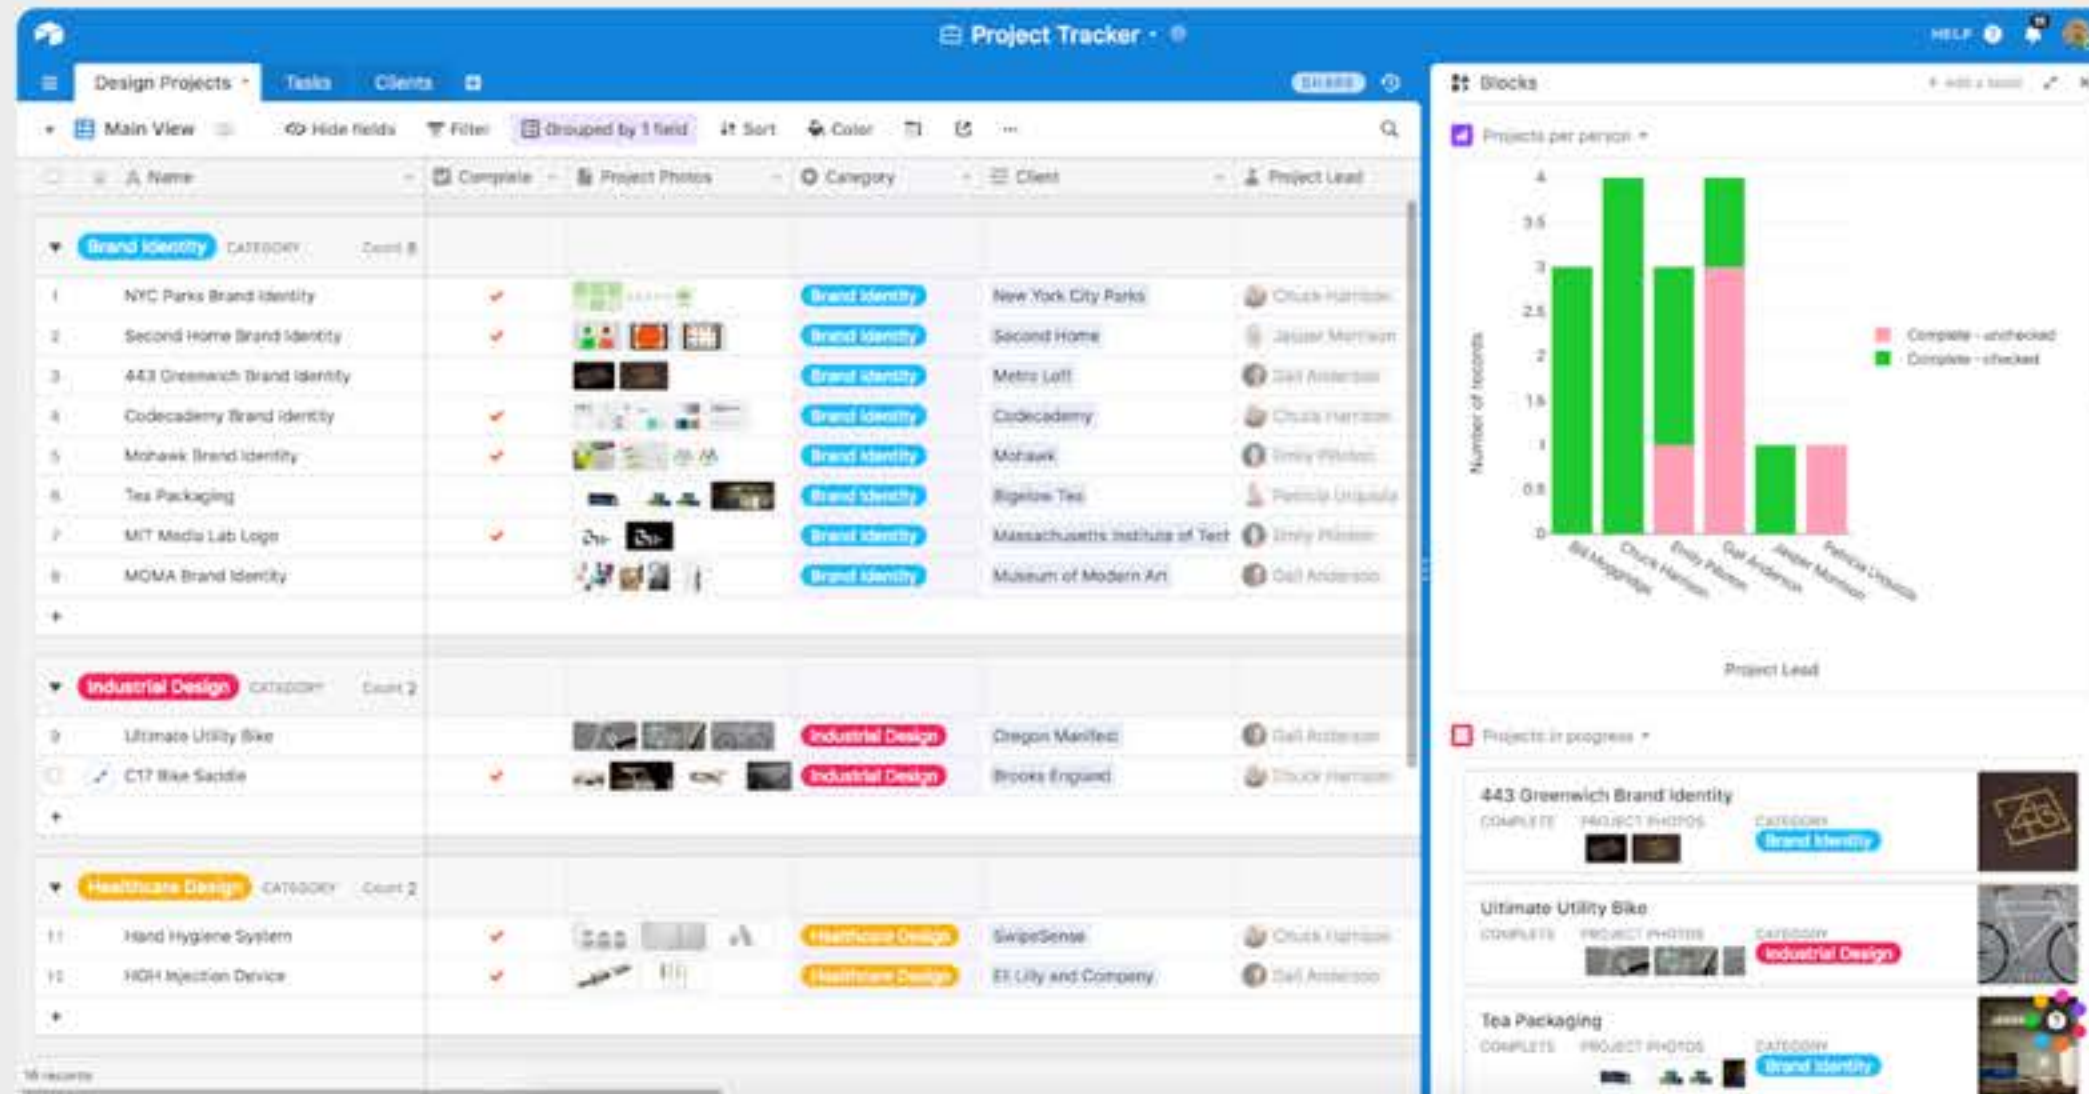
Project Tracker

HELP

Design Projects Tasks Clients

SHARE

Blocks

Add a block

Main View

Hide fields Filter Grouped by 1 field Sort Color

Name | Complete | Project Photos | Category | Client | Project Lead

Brand Identity CATEGORY Count 8

| # | Name | Complete | Category | Client | Project Lead |
|---|---|---|---|---|---|
| 1 | NYC Parks Brand Identity | ✓ | Brand Identity | New York City Parks | Chuck Harrison |
| 2 | Second Home Brand Identity | ✓ | Brand Identity | Second Home | Jasper Morrison |
| 3 | 443 Greenwich Brand Identity | | Brand Identity | Metro Loft | Gail Anderson |
| 4 | Codecademy Brand Identity | ✓ | Brand Identity | Codecademy | Chuck Harrison |
| 5 | Mohawk Brand Identity | ✓ | Brand Identity | Mohawk | Emily Pilloton |
| 6 | Tea Packaging | | Brand Identity | Bigelow Tea | Patricia Urquiola |
| 7 | MIT Media Lab Logo | ✓ | Brand Identity | Massachusetts Institute of Tech | Emily Pilloton |
| 8 | MOMA Brand Identity | | Brand Identity | Museum of Modern Art | Gail Anderson |

Industrial Design CATEGORY Count 2

| # | Name | Complete | Category | Client | Project Lead |
|---|---|---|---|---|---|
| 9 | Ultimate Utility Bike | | Industrial Design | Oregon Manifest | Gail Anderson |
| | C17 Bike Saddle | ✓ | Industrial Design | Brooks England | Chuck Harrison |

Healthcare Design CATEGORY Count 2

| # | Name | Complete | Category | Client | Project Lead |
|---|---|---|---|---|---|
| 11 | Hand Hygiene System | ✓ | Healthcare Design | SwipeSense | Chuck Harrison |
| 12 | HGH Injection Device | ✓ | Healthcare Design | Eli Lilly and Company | Gail Anderson |

16 records

Projects per person

4
3.5
3
2.5
2
1.5
1
0.5
0

Number of records

Bill Moggridge
Chuck Harrison
Emily Pilloton
Gail Anderson
Jasper Morrison
Patricia Urquiola

Project Lead

Complete - unchecked
Complete - checked

Projects in progress

443 Greenwich Brand Identity
COMPLETE PROJECT PHOTOS CATEGORY
Brand Identity

Ultimate Utility Bike
COMPLETE PROJECT PHOTOS CATEGORY
Industrial Design

Tea Packaging
COMPLETE PROJECT PHOTOS CATEGORY
Brand Identity